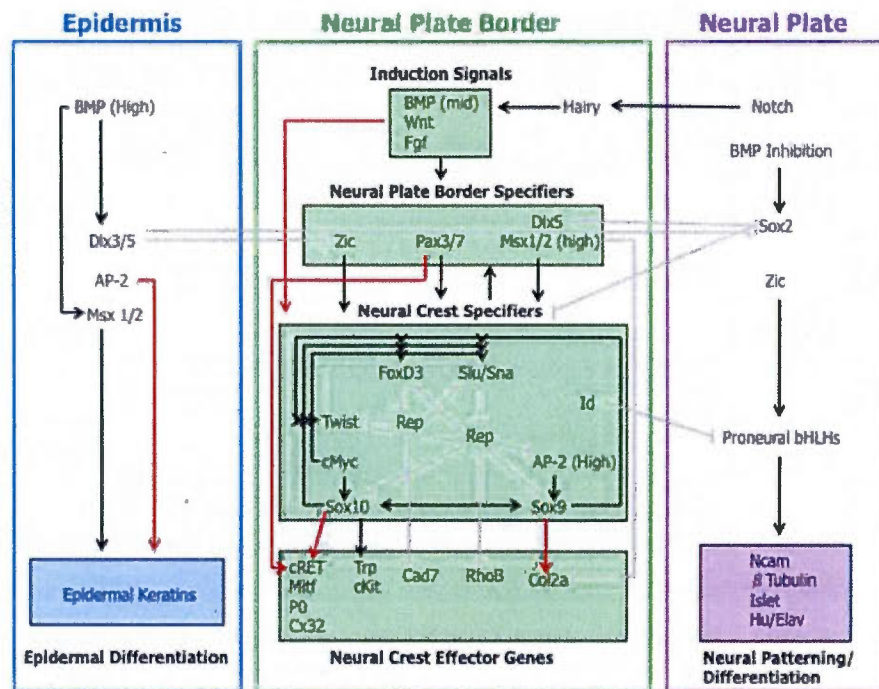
Epidermis

BMP (High)

Dlx3/5

AP-2

Msx 1/2

Epidermal Keratins

Epidermal Differentiation

Neural Plate Border

Induction Signals

BMP (mid)
Wnt
Fgf

Hairy

Neural Plate Border Specifiers

Dlx5
Zic
Pax3/7
Msx1/2 (high)

Neural Crest Specifiers

FoxD3
Slu/Sna
Id
Twist
Rep
Rep
cMyc
AP-2 (High)
Sox10
Sox9

cRET
Mitf
P0
Cx32
Trp
cKit
Cad7
RhoB
Col2a

Neural Crest Effector Genes

Neural Plate

Notch

BMP Inhibition

Sox2

Zic

Proneural bHLHs

Ncam
$\beta$ Tubulin
Islet
Hu/Elav

Neural Patterning/
Differentiation